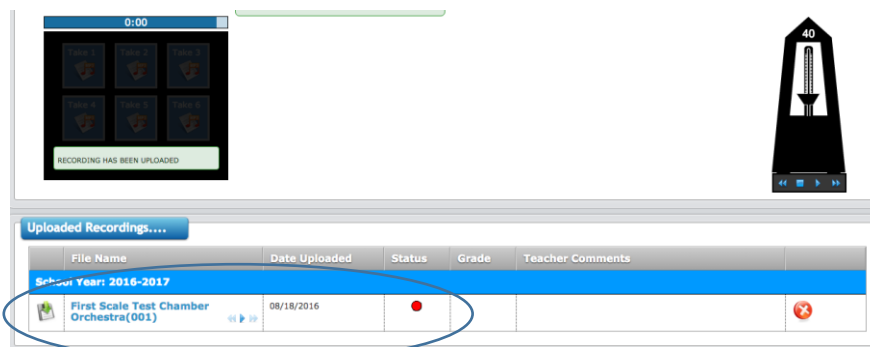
0:00

Take 1 Take 2 Take 3

Take 4 Take 5 Take 6

RECORDING HAS BEEN UPLOADED

40

Uploaded Recordings....

| | File Name | Date Uploaded | Status | Grade | Teacher Comments | |
|---|---|---|---|---|---|---|
| School Year: 2016-2017 | | | | | | |
| | First Scale Test Chamber Orchestra(001) | 08/18/2016 | | | | |